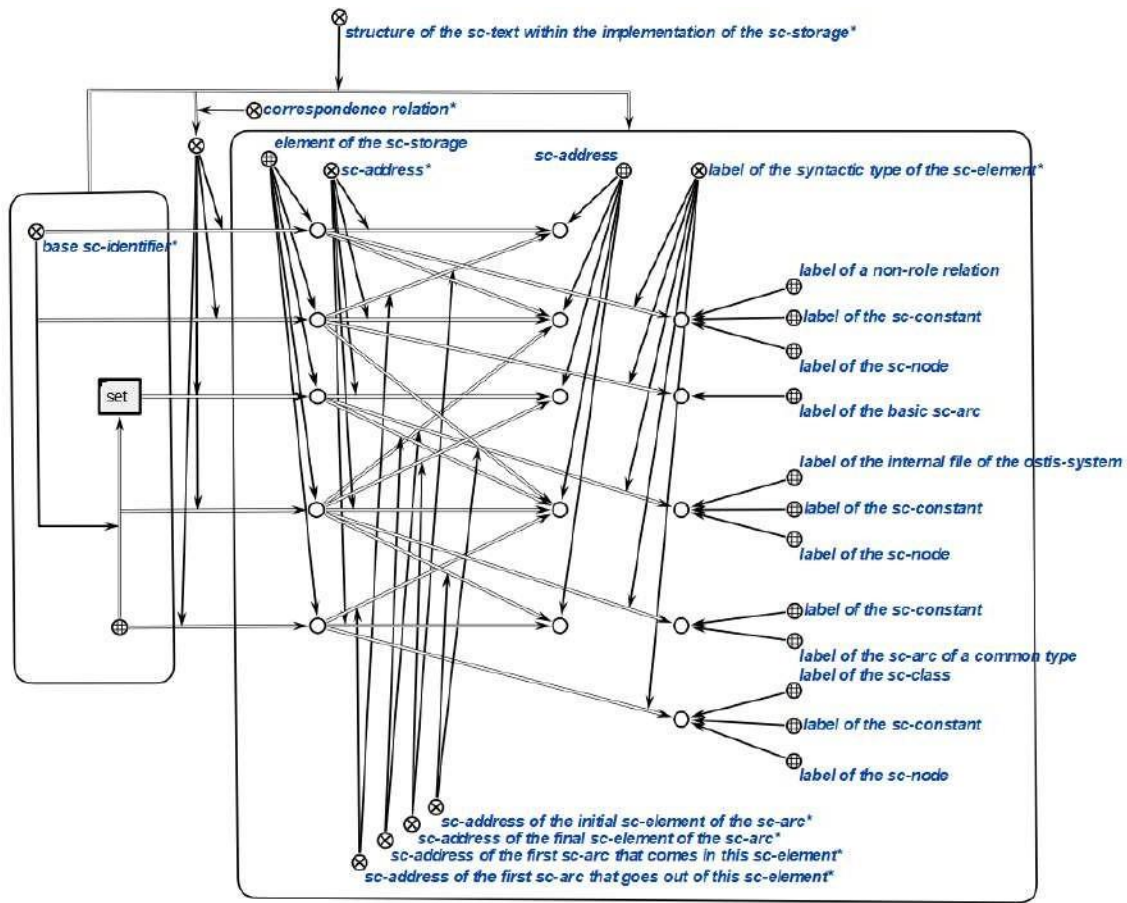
structure of the sc-text within the implementation of the sc-storage*

correspondence relation*

element of the sc-storage

sc-address*

sc-address

label of the syntactic type of the sc-element*

base sc-identifier*

set

label of a non-role relation

label of the sc-constant

label of the sc-node

label of the basic sc-arc

label of the internal file of the ostis-system

label of the sc-constant

label of the sc-node

label of the sc-constant

label of the sc-arc of a common type

label of the sc-class

label of the sc-constant

label of the sc-node

sc-address of the initial sc-element of the sc-arc*

sc-address of the final sc-element of the sc-arc*

sc-address of the first sc-arc that comes in this sc-element*

sc-address of the first sc-arc that goes out of this sc-element*